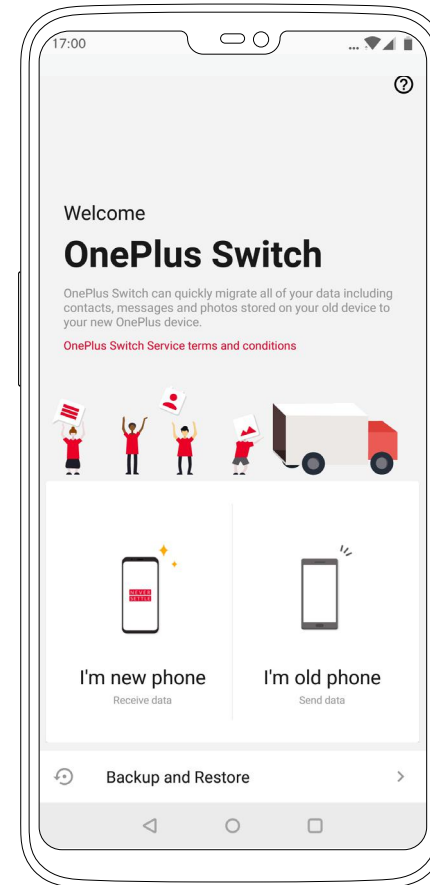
17:00

?

Welcome

OnePlus Switch

OnePlus Switch can quickly migrate all of your data including contacts, messages and photos stored on your old device to your new OnePlus device.

OnePlus Switch Service terms and conditions

NEVER SETTLE

I'm new phone
Receive data

I'm old phone
Send data

Backup and Restore